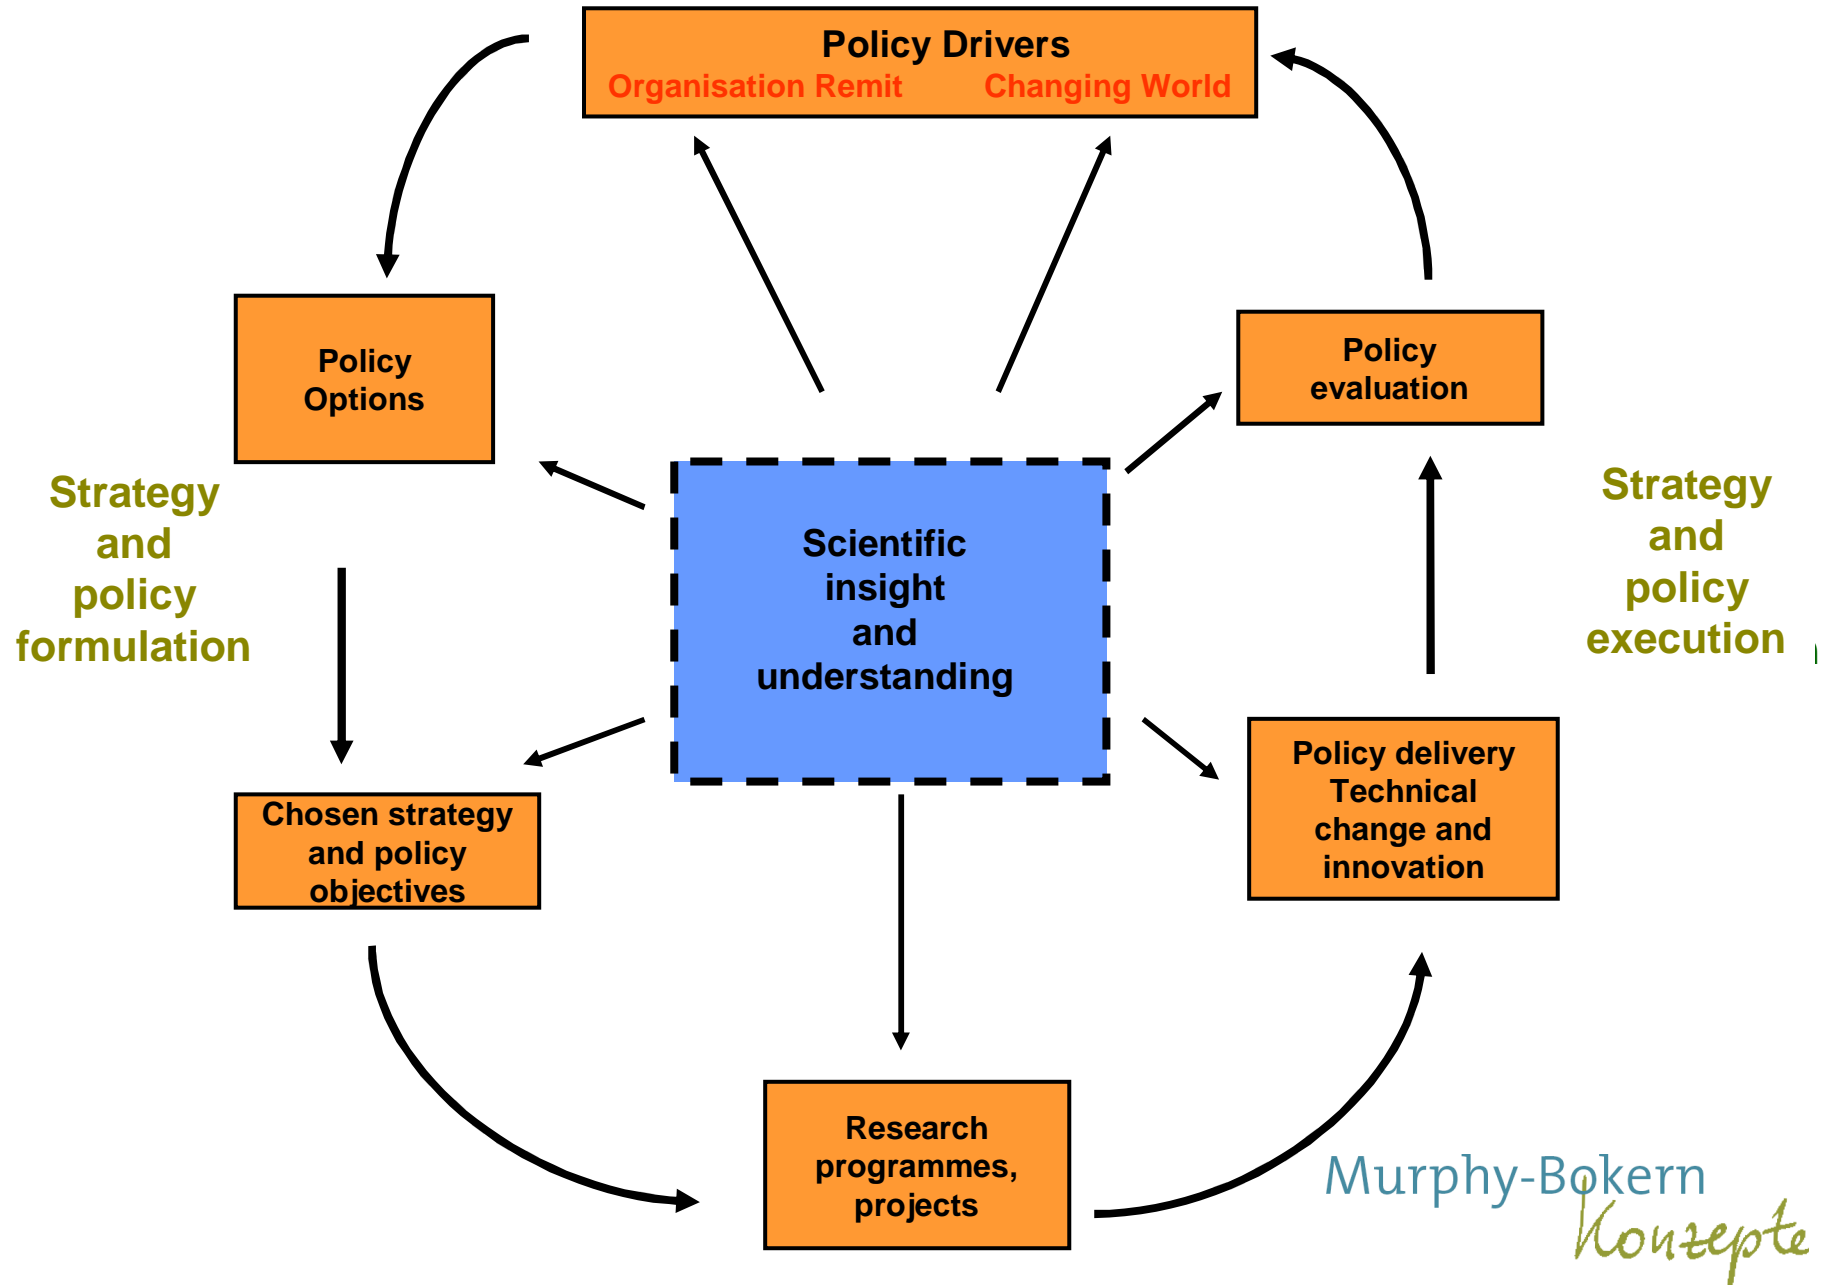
Policy Drivers
Organisation Remit Changing World

Policy Options

Strategy and policy formulation

Scientific insight and understanding

Policy evaluation

Strategy and policy execution

Chosen strategy and policy objectives

Policy delivery Technical change and innovation

Research programmes, projects

Murphy-Bokern Konzepte